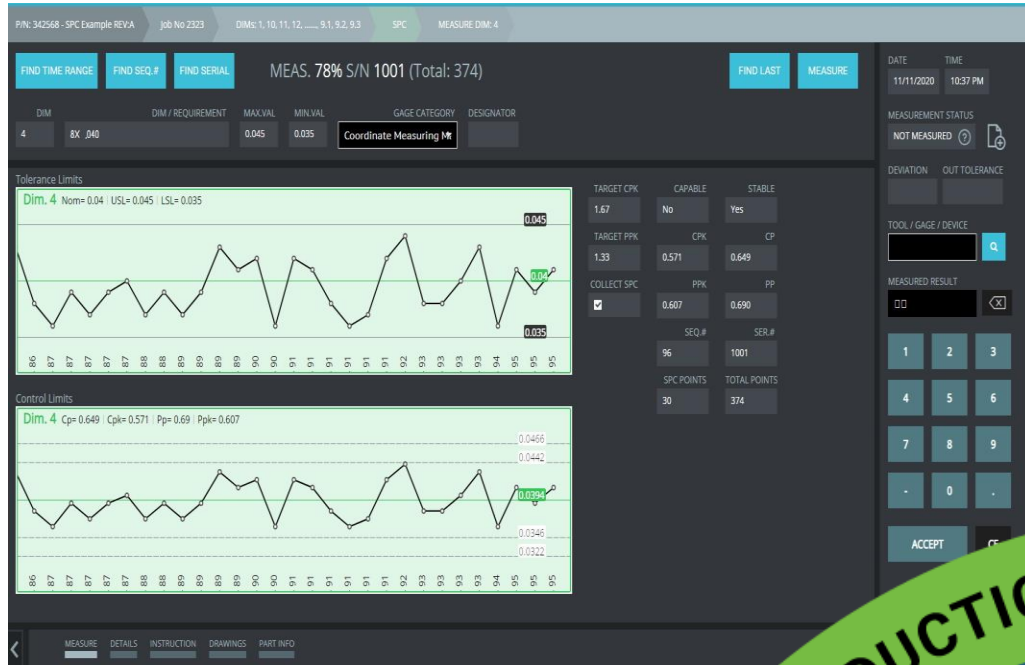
P/N: 342568 - SPC Example REV:A | Job No 2323 | DIMs: 1, 10, 11, 12, ....., 9.1, 9.2, 9.3 | SPC | MEASURE DIM: 4

FIND TIME RANGE
FIND SEQ.#
FIND SERIAL
MEAS. 78% S/N 1001 (Total: 374)
FIND LAST
MEASURE

DATE 11/11/2020
TIME 10:37 PM

DIM 4
DIM / REQUIREMENT 8X .040
MAX.VAL 0.045
MIN.VAL 0.035
GAGE CATEGORY Coordinate Measuring M
DESIGNATOR

MEASUREMENT STATUS
NOT MEASURED ?

DEVIATION
OUT TOLERANCE

Tolerance Limits
Dim. 4 Nom= 0.04 | USL= 0.045 | LSL= 0.035
0.045
0.04
0.035
86 87 87 87 87 87 88 88 89 89 89 90 90 91 91 91 91 91 92 93 93 93 93 94 94 95 95 95

TARGET CPK 1.67
CAPABLE No
STABLE Yes
TARGET PPK 1.33
CPK 0.571
CP 0.649
COLLECT SPC
PPK 0.607
PP 0.690
SEQ.# 96
SER.# 1001
SPC POINTS 30
TOTAL POINTS 374

TOOL / GAGE / DEVICE

MEASURED RESULT

Control Limits
Dim. 4 Cp= 0.649 | Cpk= 0.571 | Pp= 0.69 | Ppk= 0.607
0.0466
0.0442
0.0394
0.0346
0.0322
86 87 87 87 87 87 88 88 89 89 89 90 90 91 91 91 91 91 92 93 93 93 93 94 94 95 95 95

1 2 3
4 5 6
7 8 9
- 0 .

ACCEPT
CE

MEASURE DETAILS INSTRUCTION DRAWINGS PART INFO

UCTIO